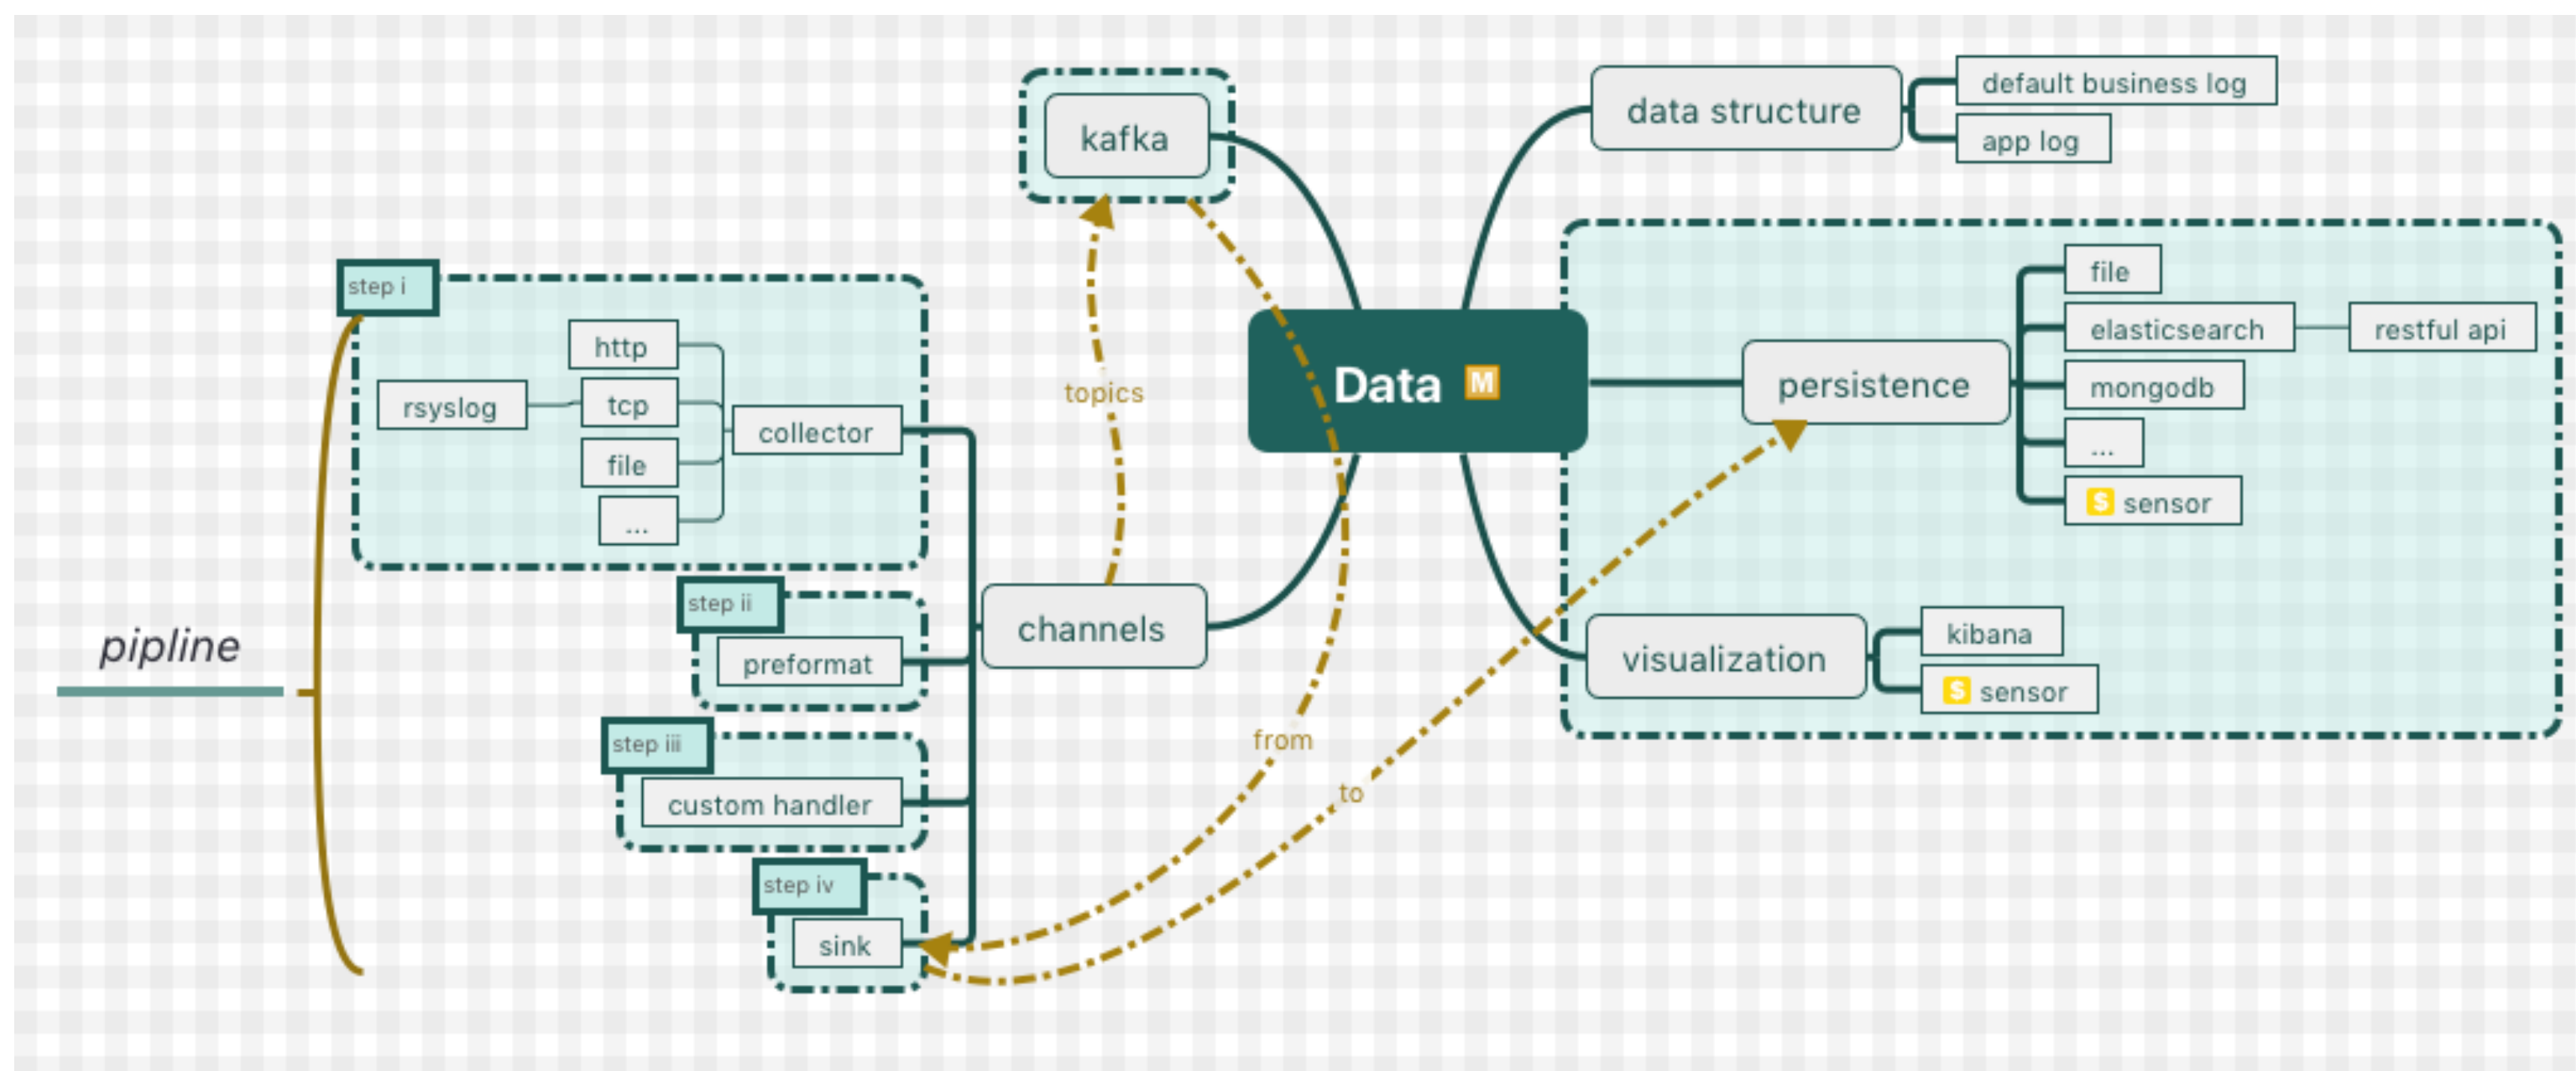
kafka

data structure

default business log

app log

step i

http

rsyslog

tcp

collector

file

...

topics

Data M

file

elasticsearch

restful api

persistence

mongodb

...

S sensor

pipline

step ii

preformat

channels

visualization

kibana

S sensor

step iii

custom handler

from

to

step iv

sink